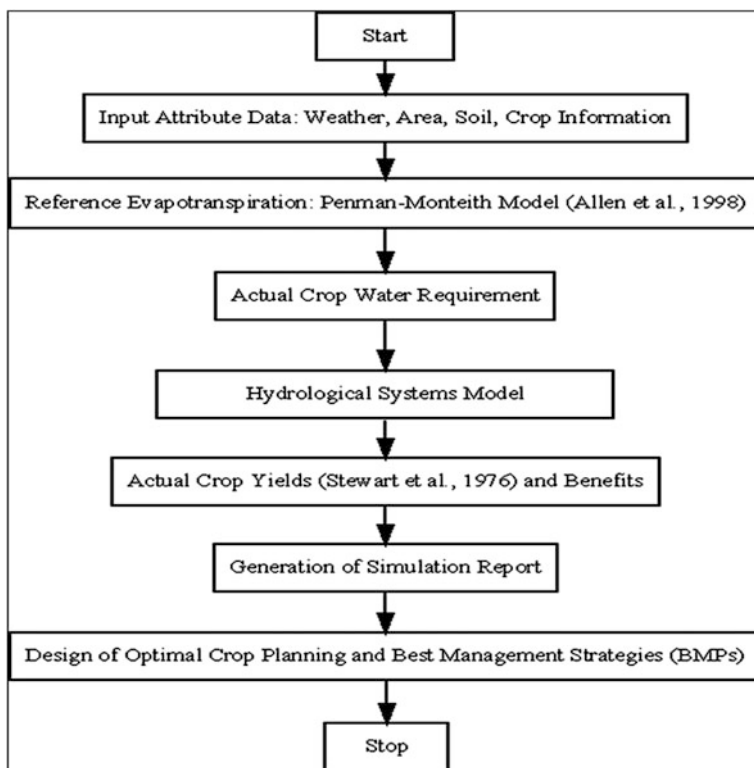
Start

Input Attribute Data: Weather, Area, Soil, Crop Information

Reference Evapotranspiration: Penman-Monteith Model (Allen et al., 1998)

Actual Crop Water Requirement

Hydrological Systems Model

Actual Crop Yields (Stewart et al., 1976) and Benefits

Generation of Simulation Report

Design of Optimal Crop Planning and Best Management Strategies (BMPs)

Stop